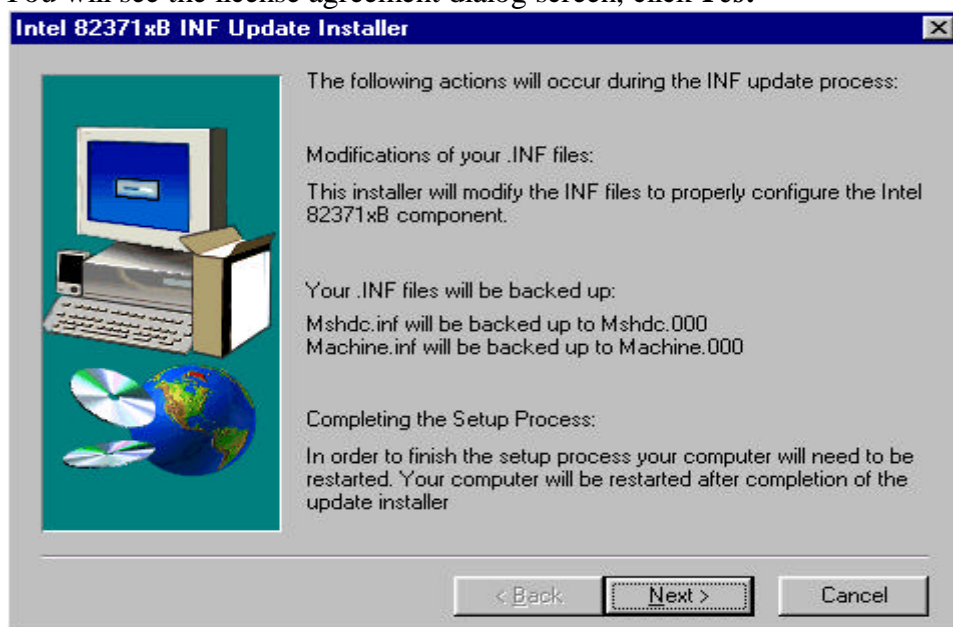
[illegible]

Intel 82371xB INF Update Installer

The following actions will occur during the INF update process:

Modifications of your .INF files:

This installer will modify the INF files to properly configure the Intel 82371xB component.

Your .INF files will be backed up:

Mshdc.inf will be backed up to Mshdc.000
Machine.inf will be backed up to Machine.000

Completing the Setup Process:

In order to finish the setup process your computer will need to be restarted. Your computer will be restarted after completion of the update installer

< Back

Next >

Cancel